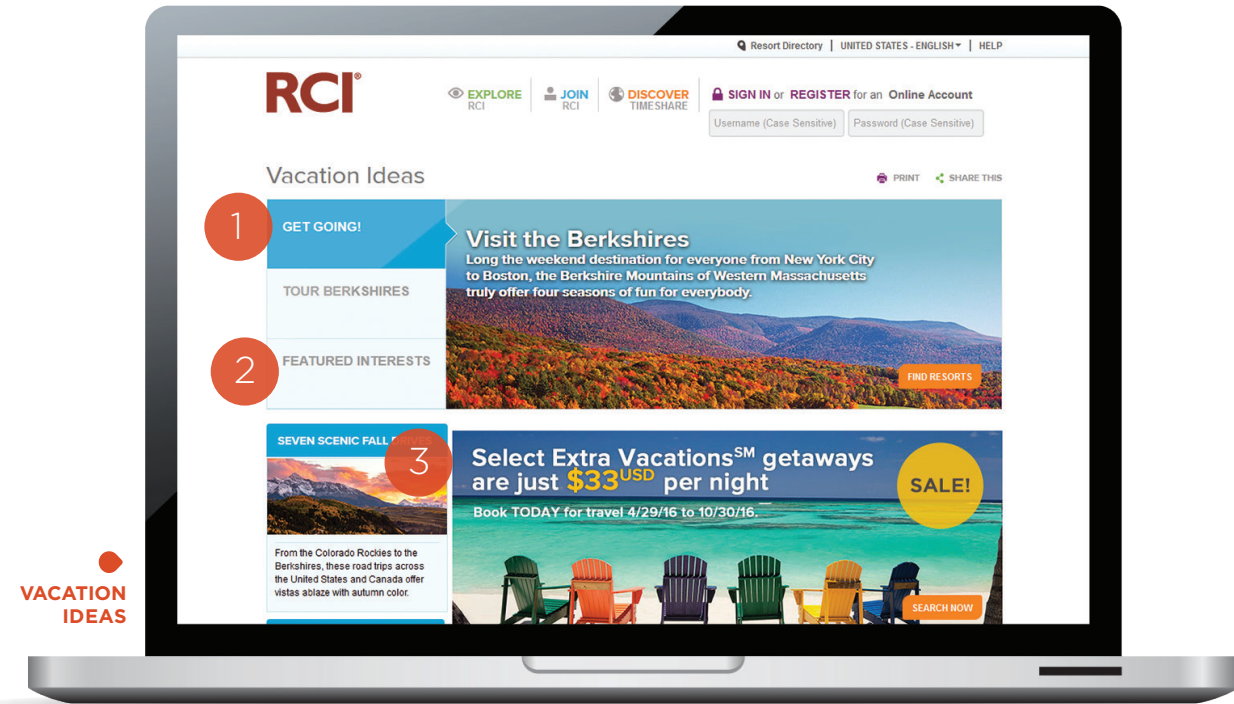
Resort Directory | UNITED STATES - ENGLISH | HELP

RCI®

EXPLORE RCI

JOIN RCI

DISCOVER TIMESHARE

SIGN IN or REGISTER for an Online Account

Username (Case Sensitive)

Password (Case Sensitive)

Vacation Ideas

PRINT

SHARE THIS

1

GET GOING!

Visit the Berkshires

Long the weekend destination for everyone from New York City to Boston, the Berkshire Mountains of Western Massachusetts truly offer four seasons of fun for everybody.

TOUR BERKSHIRES

2

FEATURED INTERESTS

FIND RESORTS

SEVEN SCENIC FALL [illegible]

3

Select Extra Vacations$^{SM}$ getaways are just $33$^{USD}$ per night

SALE!

Book TODAY for travel 4/29/16 to 10/30/16.

From the Colorado Rockies to the Berkshires, these road trips across the United States and Canada offer vistas ablaze with autumn color.

SEARCH NOW

VACATION IDEAS